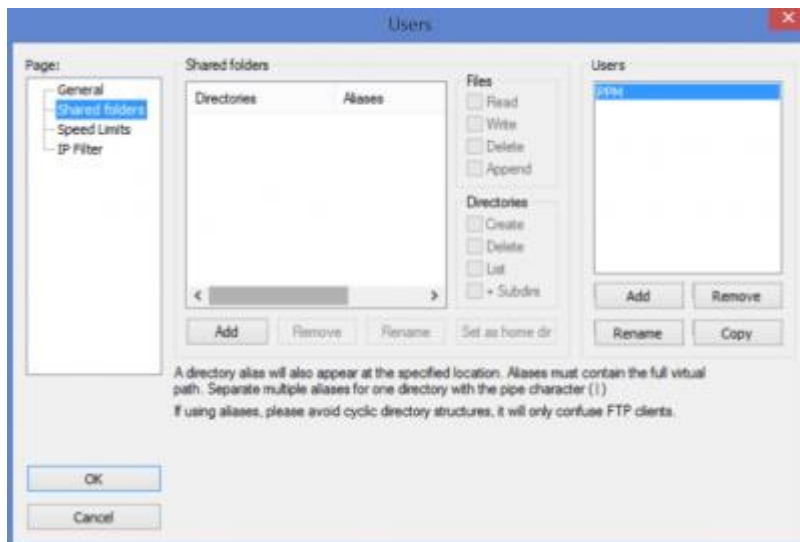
Users

Page:

General
Shared folders
Speed Limits
IP Filter

Shared folders

| Directories | Aliases |
|---|---|

Files
Read
Write
Delete
Append

Directories
Create
Delete
List
+ Subdirs

Add
Remove
Rename
Set as home dir

Users

PPM

Add
Remove
Rename
Copy

A directory alias will also appear at the specified location. Aliases must contain the full virtual path. Separate multiple aliases for one directory with the pipe character (|)

If using aliases, please avoid cyclic directory structures, it will only confuse FTP clients.

OK

Cancel